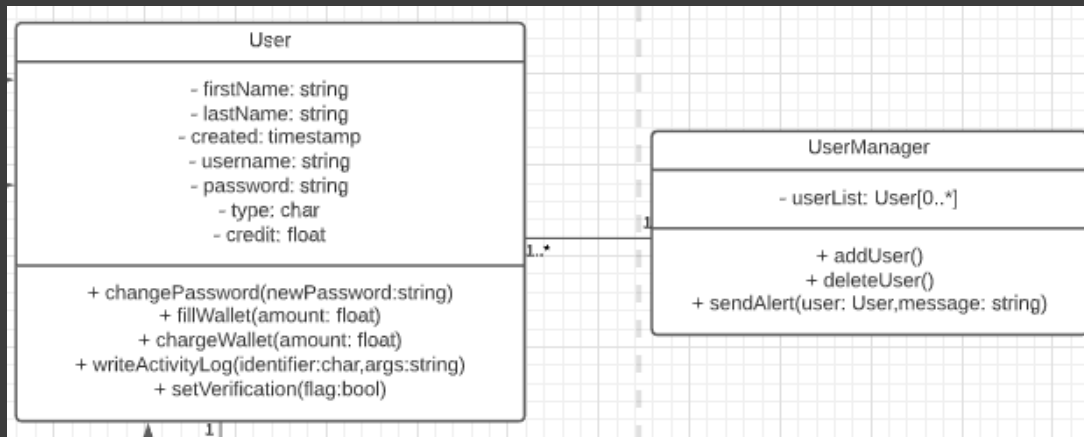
User

- firstName: string
- lastName: string
- created: timestamp
- username: string
- password: string
- type: char
- credit: float

+ changePassword(newPassword:string)
+ fillWallet(amount: float)
+ chargeWallet(amount: float)
+ writeActivityLog(identifier:char,args:string)
+ setVerification(flag:bool)

1..*

1

UserManager

- userList: User[0..*]

+ addUser()
+ deleteUser()
+ sendAlert(user: User,message: string)

1